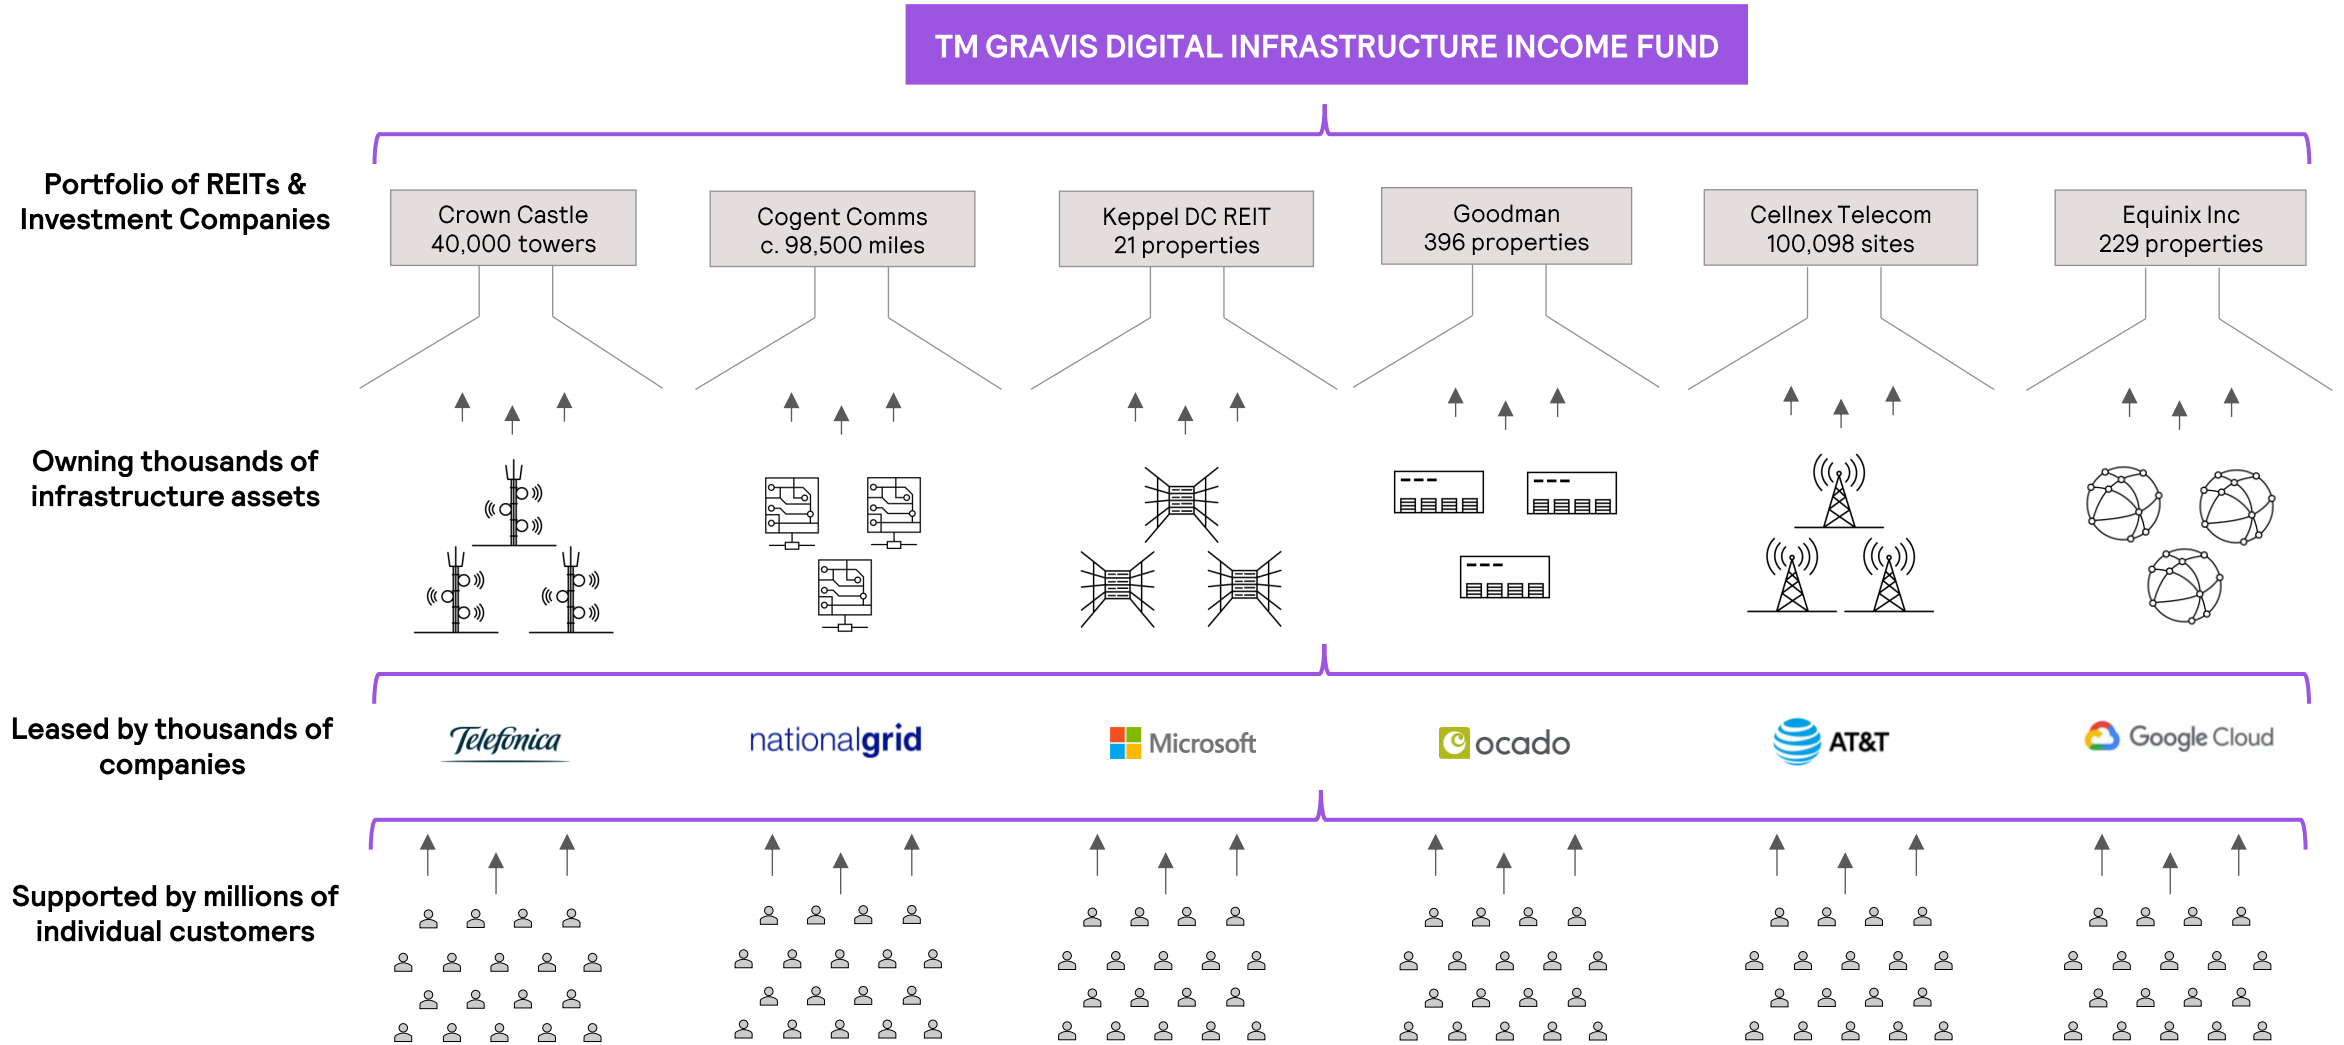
TM GRAVIS DIGITAL INFRASTRUCTURE INCOME FUND

Portfolio of REITs & Investment Companies

Crown Castle
40,000 towers

Cogent Comms
c. 98,500 miles

Keppel DC REIT
21 properties

Goodman
396 properties

Cellnex Telecom
100,098 sites

Equinix Inc
229 properties

Owning thousands of infrastructure assets

Leased by thousands of companies

Telefonica

nationalgrid

Microsoft

ocado

AT&T

Google Cloud

Supported by millions of individual customers